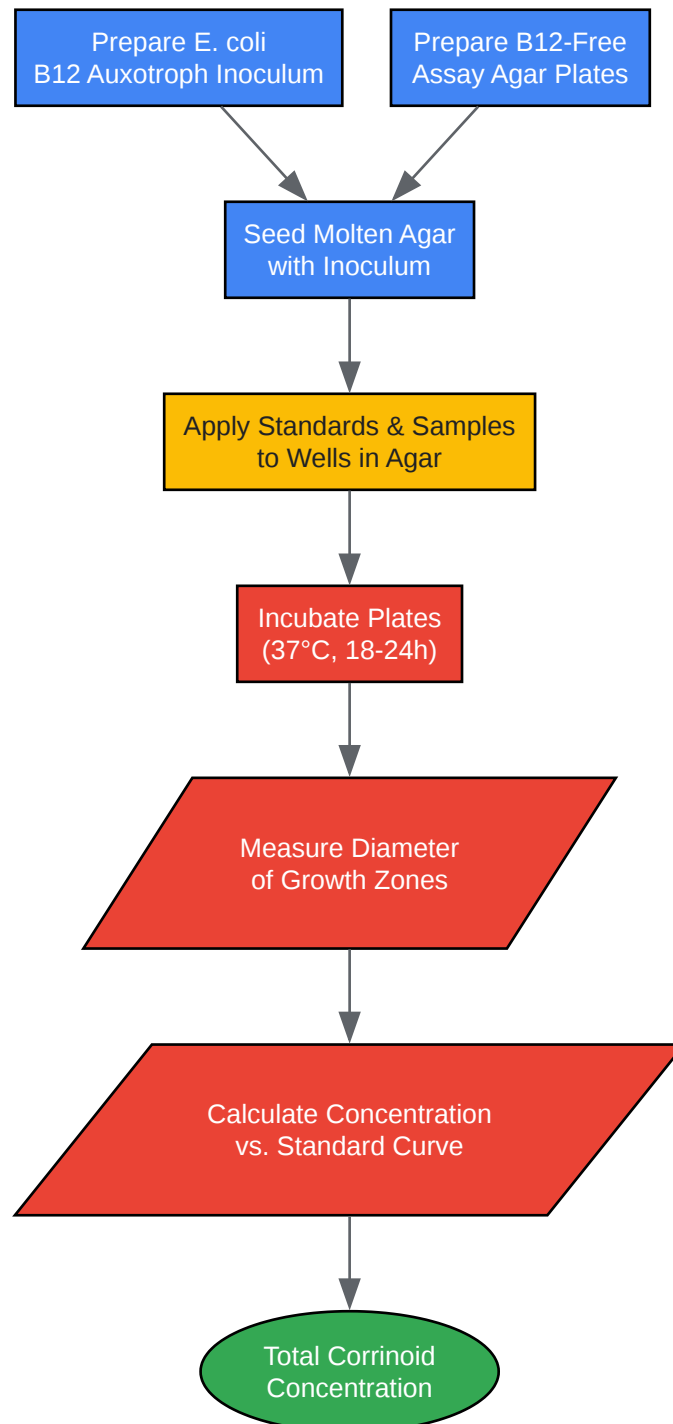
Prepare E. coli B12 Auxotroph Inoculum

Prepare B12-Free Assay Agar Plates

Seed Molten Agar with Inoculum

Apply Standards & Samples to Wells in Agar

Incubate Plates (37°C, 18-24h)

Measure Diameter of Growth Zones

Calculate Concentration vs. Standard Curve

Total Corrinoid Concentration